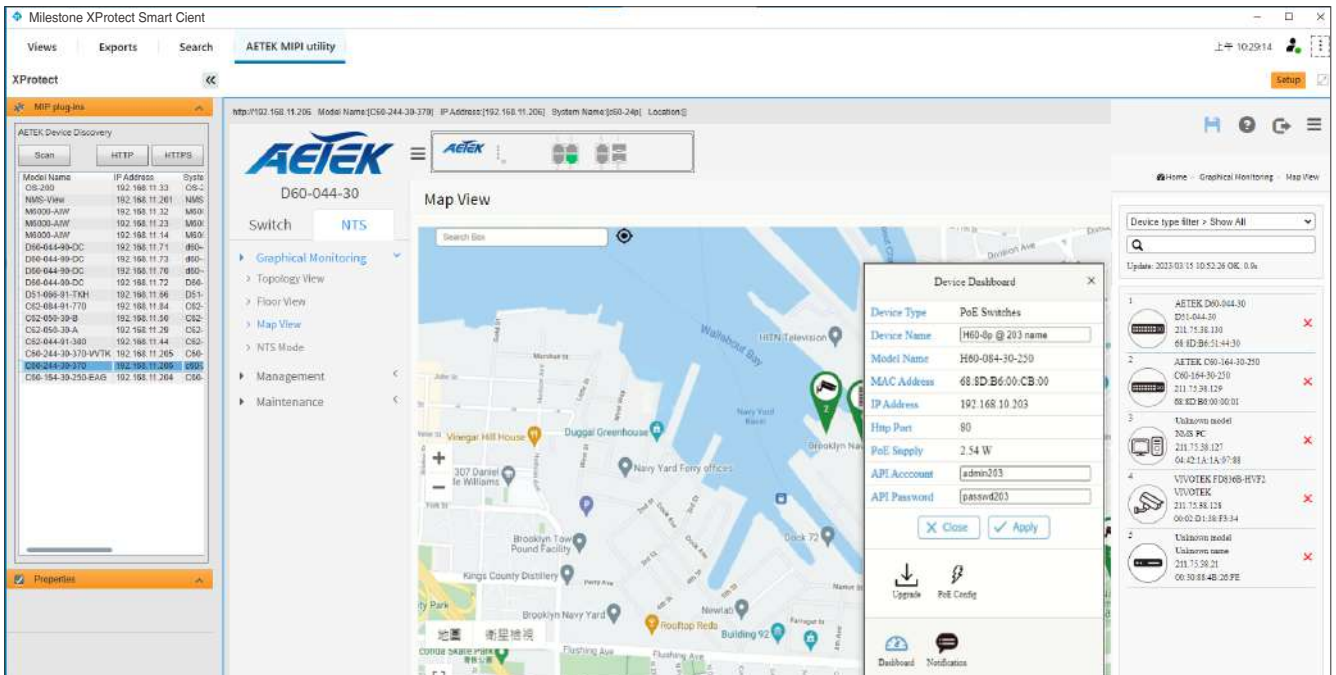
Milestone XProtect Smart Cient

Views Exports Search AETEK MIPI utility

上午 10:29:14

XProtect

Setup

MIP plug-ins

AETEK Device Discovery

Scan HTTP HTTPS

| Model Name | IP Address | Syste |
|---|---|---|
| OS-280 | 192.168.11.33 | OS-2 |
| NMS-View | 192.168.11.201 | NMS |
| M6000-AIW | 192.168.11.32 | M60 |
| M6000-AIW | 192.168.11.23 | M60 |
| M6000-AIW | 192.168.11.14 | M60 |
| D60-044-90-DC | 192.168.11.71 | d60- |
| D60-044-90-DC | 192.168.11.73 | d60- |
| D60-044-90-DC | 192.168.11.70 | d60- |
| D60-044-90-DC | 192.168.11.72 | D60- |
| D51-086-91-TKH | 192.168.11.66 | D51- |
| C62-084-91-770 | 192.168.11.84 | C62- |
| C62-050-30-B | 192.168.11.50 | C62- |
| C62-050-30-A | 192.168.11.29 | C62- |
| C62-044-91-380 | 192.168.11.44 | C62- |
| C60-244-30-370-WTK | 192.168.11.265 | C60- |
| C60-244-30-370 | 192.168.11.209 | C60- |
| C60-164-30-250-EAG | 192.168.11.204 | C60- |

Properties

http://192.168.11.206 Model Name:[C60-244-30-370] IP Address:[192.168.11.206] System Name:[c60-24p] Location:[]

AETEK

D60-044-30

Switch NTS

Graphical Monitoring
Topology View
Floor View
Map View
NTS Mode
Management
Maintenance

Map View

Search Box

Vinegar Hill House Duggal Greenhouse Navy Yard Ferry offices 307 Daniel le Williams Brooklyn Tow Pound Facility Kings County Distillery Brooklyn Navy Yard Rooftop Reds Building 92 Newlab Dock 72 HITN Television Wallabout Bay Division Ave

地圖 衛星檢視

Device Dashboard

Device Type PoE Switches
Device Name H60-8p @ 203 name
Model Name H60-084-30-250
MAC Address 68:8D:B6:00:CB:00
IP Address 192.168.10.203
Http Port 80
PoE Supply 2.54 W
API Acccount admin203
API Password passwd203

Close Apply

Upgrade PoE Config

Dashboard Notification

Home > Graphical Monitoring > Map View

Device type filter > Show All

Update: 2023/03/15 10:52:26 OK. 0.0s

1 AETEK D60-044-30 D51-044-30 211.75.38.130 68:8D:B6:51:44:30

2 AETEK C60-164-30-250 C60-164-30-250 211.75.38.129 68:8D:B6:00:00:01

3 Unknown model 30-IS PC 211.75.38.127 04:42:1A:1A:97:88

4 VIVOTEK FD836B-HVF2 VIVOTEK 211.75.88.128 00:02:D1:38:F3:34

5 Unknown model Unknown name 211.75.38.21 00:30:88:4B:26:FE